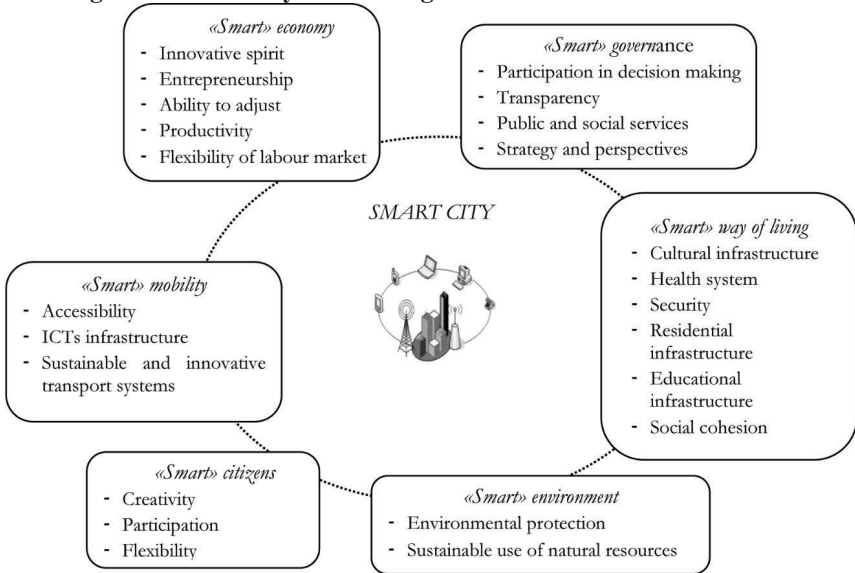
«Smart» economy
- Innovative spirit
- Entrepreneurship
- Ability to adjust
- Productivity
- Flexibility of labour market

«Smart» governance
- Participation in decision making
- Transparency
- Public and social services
- Strategy and perspectives

SMART CITY

«Smart» way of living
- Cultural infrastructure
- Health system
- Security
- Residential infrastructure
- Educational infrastructure
- Social cohesion

«Smart» mobility
- Accessibility
- ICTs infrastructure
- Sustainable and innovative transport systems

«Smart» citizens
- Creativity
- Participation
- Flexibility

«Smart» environment
- Environmental protection
- Sustainable use of natural resources